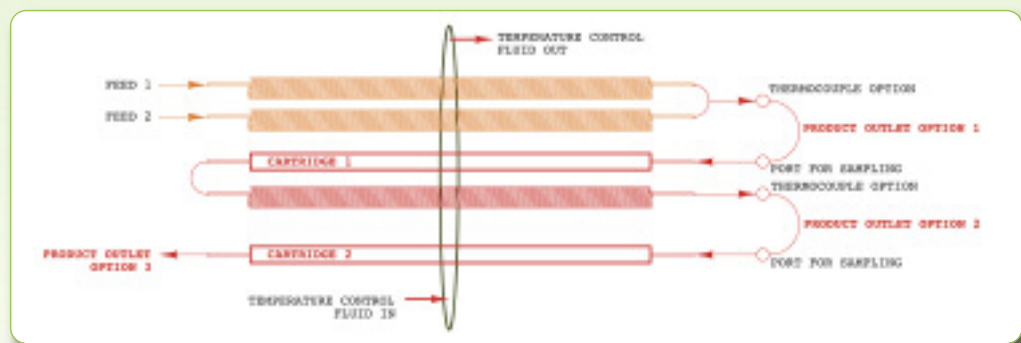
TEMPERATURE CONTROL FLUID OUT

FEED 1

FEED 2

THERMOCOUPLE OPTION

PRODUCT OUTLET OPTION 1

CARTRIDGE 1

PORT FOR SAMPLING

THERMOCOUPLE OPTION

PRODUCT OUTLET OPTION 2

PRODUCT OUTLET OPTION 3

CARTRIDGE 2

PORT FOR SAMPLING

TEMPERATURE CONTROL FLUID IN